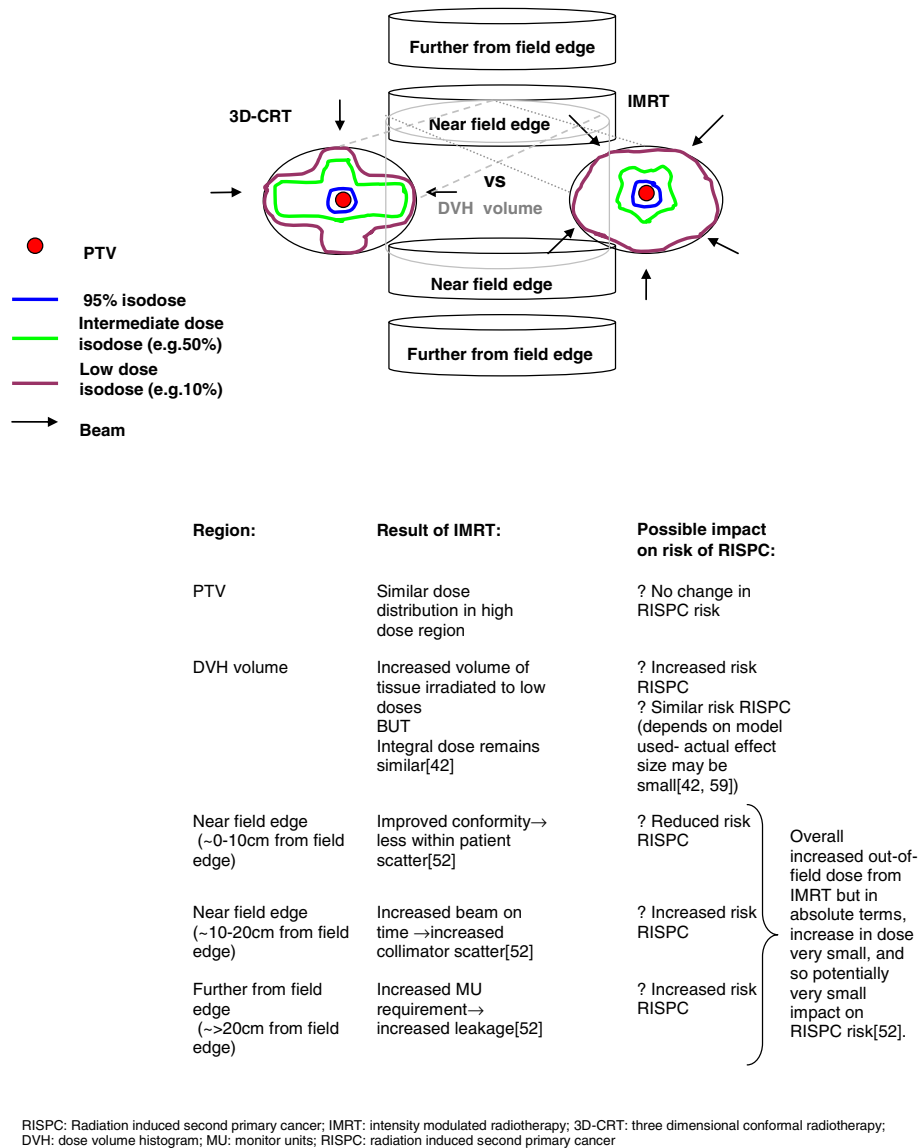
Further from field edge

3D-CRT

Near field edge

IMRT

vs

DVH volume

Near field edge

Further from field edge

PTV

95% isodose

Intermediate dose isodose (e.g.50%)

Low dose isodose (e.g.10%)

Beam

| Region: | Result of IMRT: | Possible impact on risk of RISPC: | |
|---|---|---|---|
| PTV | Similar dose distribution in high dose region | ? No change in RISPC risk | |
| DVH volume | Increased volume of tissue irradiated to low doses BUT Integral dose remains similar[42] | ? Increased risk RISPC ? Similar risk RISPC (depends on model used- actual effect size may be small[42, 59]) | |
| Near field edge (~0-10cm from field edge) | Improved conformity→ less within patient scatter[52] | ? Reduced risk RISPC | Overall increased out-of-field dose from IMRT but in absolute terms, increase in dose very small, and so potentially very small impact on RISPC risk[52]. |
| Near field edge (~10-20cm from field edge) | Increased beam on time →increased collimator scatter[52] | ? Increased risk RISPC | |
| Further from field edge (~>20cm from field edge) | Increased MU requirement→ increased leakage[52] | ? Increased risk RISPC | |

RISPC: Radiation induced second primary cancer; IMRT: intensity modulated radiotherapy; 3D-CRT: three dimensional conformal radiotherapy; DVH: dose volume histogram; MU: monitor units; RISPC: radiation induced second primary cancer